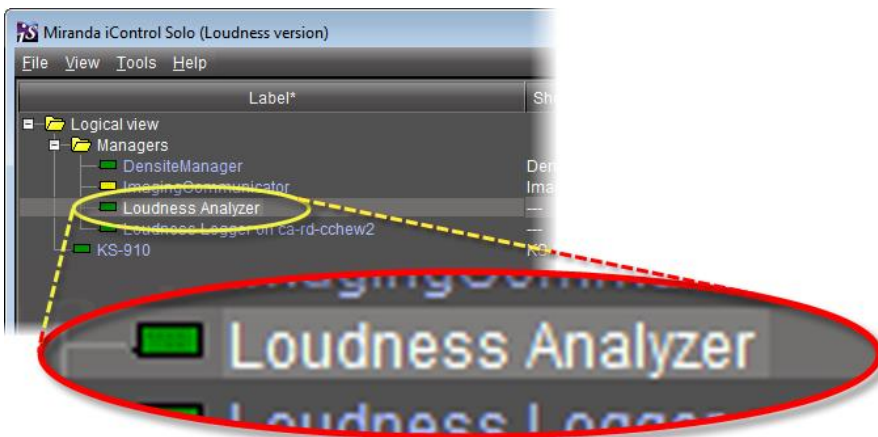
Miranda iControl Solo (Loudness version)

File View Tools Help

Label*

Sh

Logical view

Managers

DensiteManager

Den

ImagingCommunicator

Ima

Loudness Analyzer

---

Loudness Logger on ca-rd-cchew2

---

KS-910

KS

Loudness Analyzer

Loudness Logge